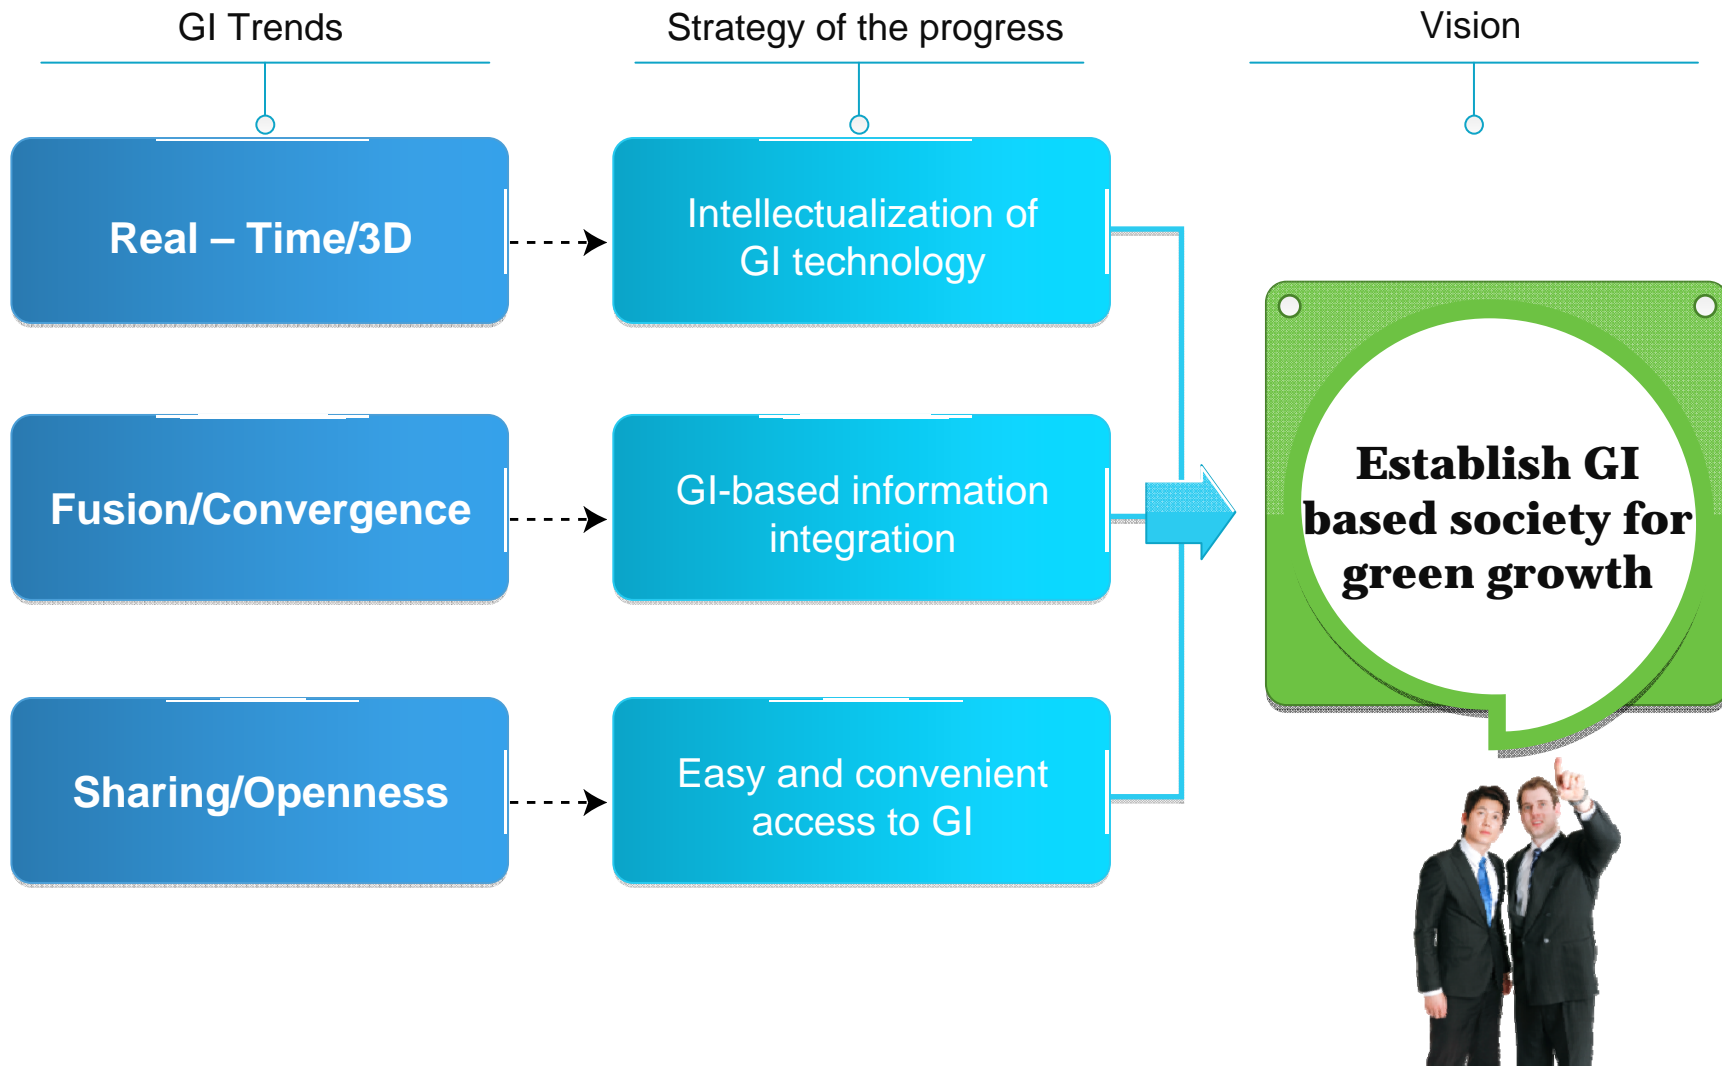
GI Trends

Strategy of the progress

Vision

Real – Time/3D

Intellectualization of GI technology

Fusion/Convergence

GI-based information integration

Sharing/Openness

Easy and convenient access to GI

Establish GI based society for green growth